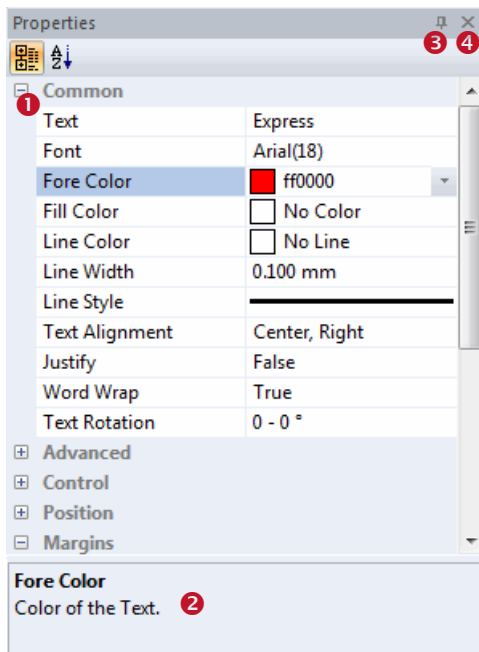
Properties

❸ ❹

❶ Common

| Text | Express |
|---|---|
| Font | Arial(18) |
| Fore Color | ff0000 |
| Fill Color | No Color |
| Line Color | No Line |
| Line Width | 0.100 mm |
| Line Style | |
| Text Alignment | Center, Right |
| Justify | False |
| Word Wrap | True |
| Text Rotation | 0 - 0 ° |

Advanced
Control
Position
Margins

Fore Color
Color of the Text. ❷